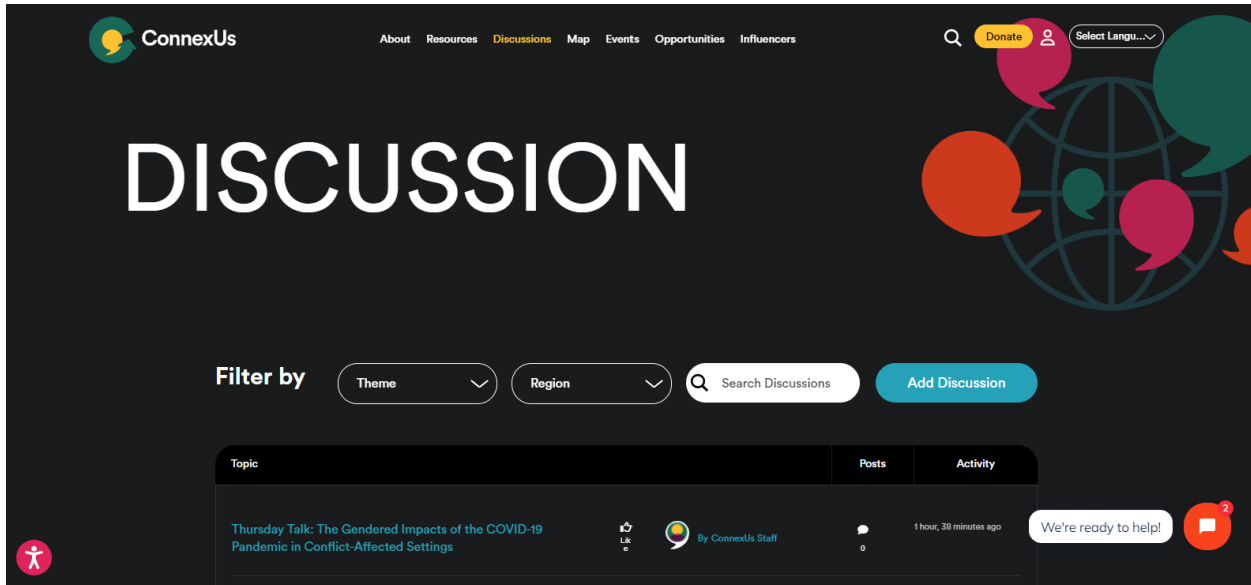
ConnexUs

About Resources Discussions Map Events Opportunities Influencers

Donate Select Langu...

DISCUSSION

Filter by Theme Region Search Discussions Add Discussion

| Topic | | | Posts | Activity |
|---|---|---|---|---|
| Thursday Talk: The Gendered Impacts of the COVID-19 Pandemic in Conflict-Affected Settings | Like | By ConnexUs Staff | 0 | 1 hour, 38 minutes ago |

We're ready to help!

2